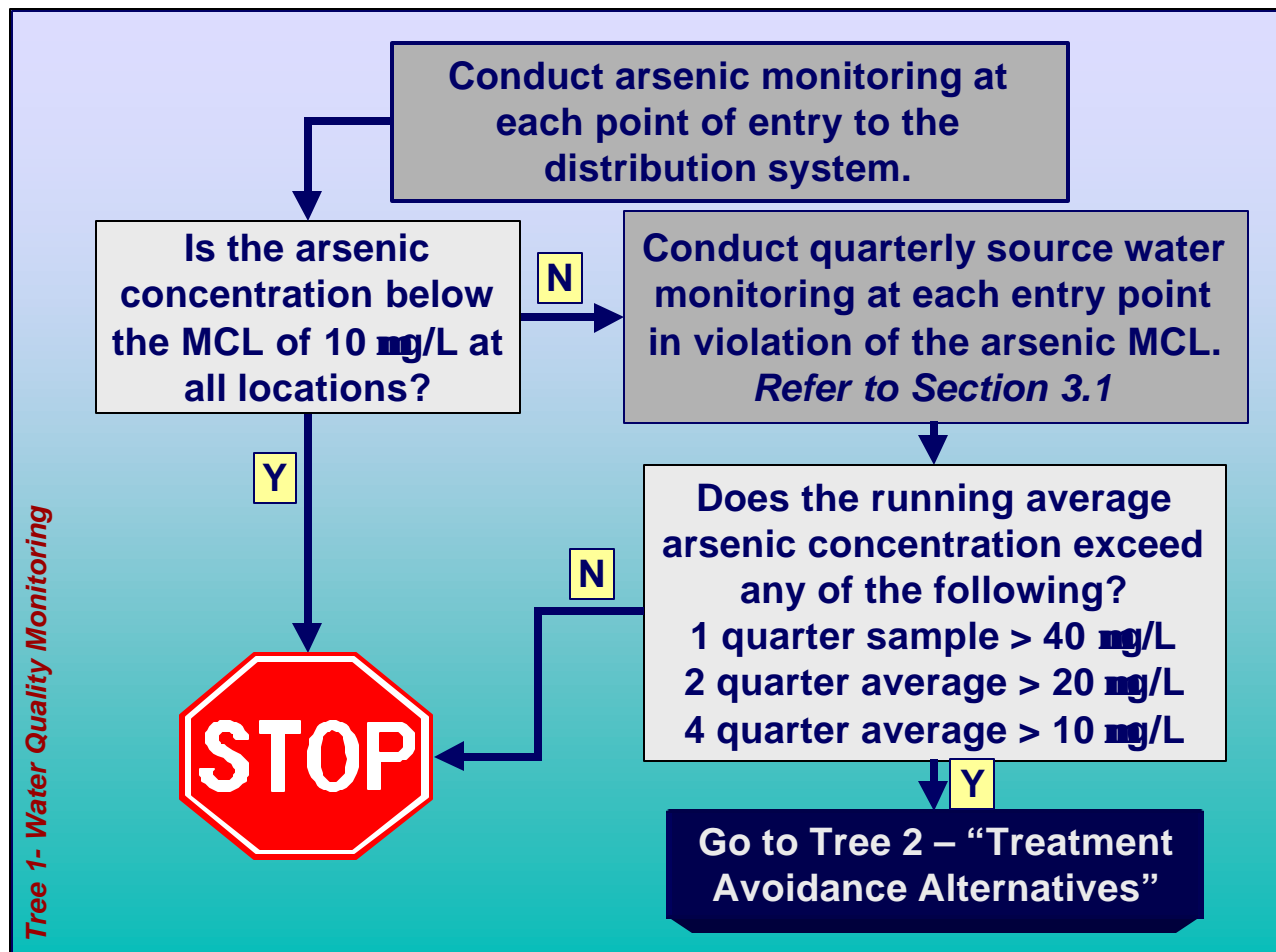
Tree 1- Water Quality Monitoring

Conduct arsenic monitoring at each point of entry to the distribution system.

Is the arsenic concentration below the MCL of 10 mg/L at all locations?

N

Conduct quarterly source water monitoring at each entry point in violation of the arsenic MCL. *Refer to Section 3.1*

Y

Does the running average arsenic concentration exceed any of the following?
1 quarter sample > 40 mg/L
2 quarter average > 20 mg/L
4 quarter average > 10 mg/L

N

STOP

Y

Go to Tree 2 – “Treatment Avoidance Alternatives”